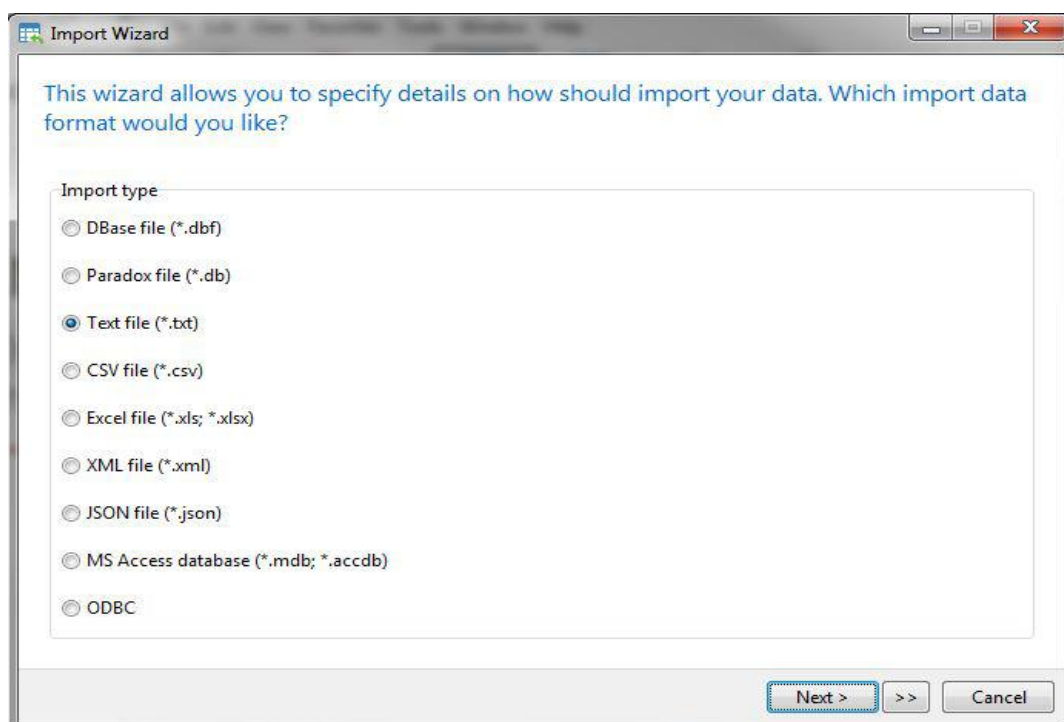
Import Wizard

This wizard allows you to specify details on how should import your data. Which import data format would you like?

Import type

DBase file (*.dbf)

Paradox file (*.db)

Text file (*.txt)

CSV file (*.csv)

Excel file (*.xls; *.xlsx)

XML file (*.xml)

JSON file (*.json)

MS Access database (*.mdb; *.accdb)

ODBC

Next >
>>
Cancel